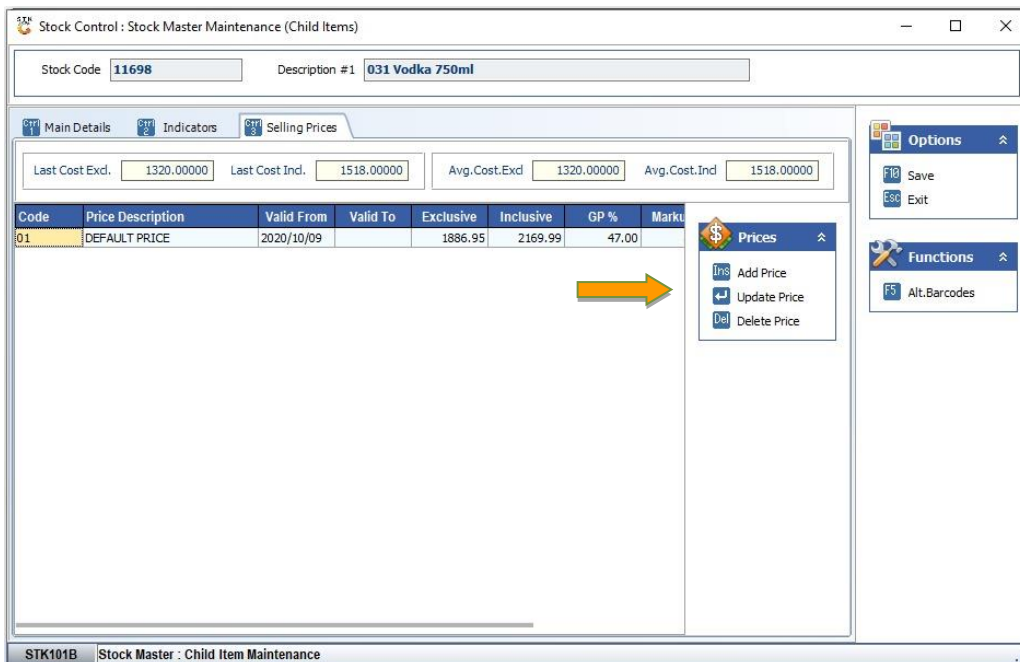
Stock Control : Stock Master Maintenance (Child Items)

Stock Code 11698 Description #1 031 Vodka 750ml

Ctrl 1 Main Details Ctrl 2 Indicators Ctrl 3 Selling Prices

Last Cost Excl. 1320.00000 Last Cost Incl. 1518.00000 Avg.Cost.Excl 1320.00000 Avg.Cost.Incl 1518.00000

| Code | Price Description | Valid From | Valid To | Exclusive | Inclusive | GP % | Marku |
|---|---|---|---|---|---|---|---|
| 01 | DEFAULT PRICE | 2020/10/09 | | 1886.95 | 2169.99 | 47.00 | |

Prices
Ins Add Price
Update Price
Del Delete Price

Options
F10 Save
Esc Exit

Functions
F5 Alt.Barcodes

STK101B Stock Master : Child Item Maintenance